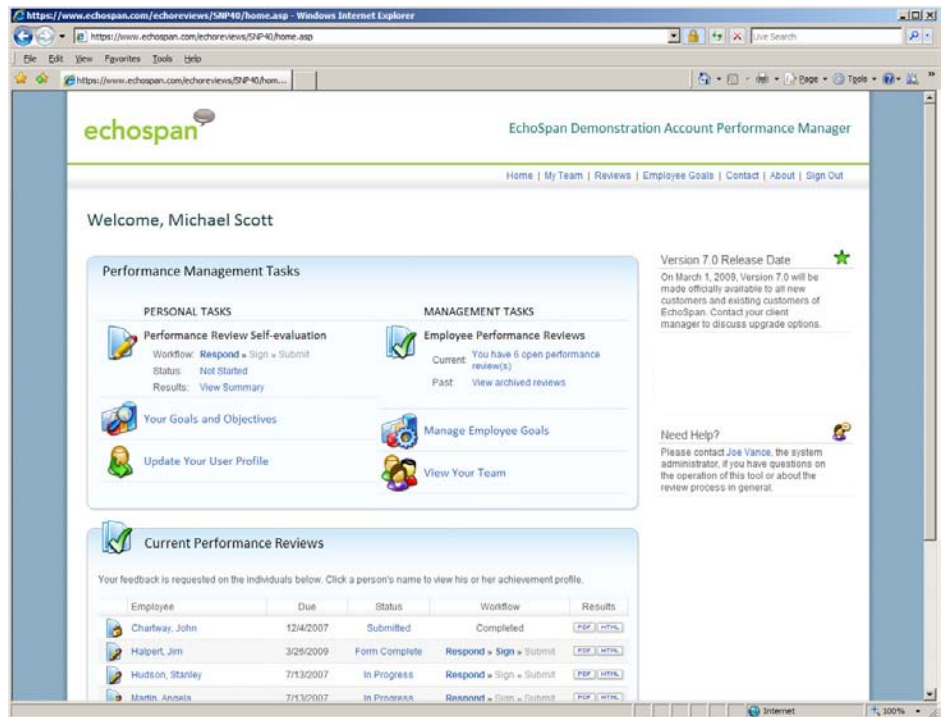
https://www.echospan.com/echoreviews/SNP40/home.asp - Windows Internet Explorer

https://www.echospan.com/echoreviews/SNP40/home.asp

Live Search

File Edit View Favorites Tools Help

https://www.echospan.com/echoreviews/SNP40/hom...

Page Tools

echospan

EchoSpan Demonstration Account Performance Manager

Home | My Team | Reviews | Employee Goals | Contact | About | Sign Out

Welcome, Michael Scott

Performance Management Tasks

PERSONAL TASKS

Performance Review Self-evaluation

Workflow: Respond » Sign » Submit

Status: Not Started

Results: View Summary

Your Goals and Objectives

Update Your User Profile

MANAGEMENT TASKS

Employee Performance Reviews

Current: You have 6 open performance review(s)

Past: View archived reviews

Manage Employee Goals

View Your Team

Version 7.0 Release Date

On March 1, 2009, Version 7.0 will be made officially available to all new customers and existing customers of EchoSpan. Contact your client manager to discuss upgrade options.

Need Help?

Please contact Joe Vance, the system administrator, if you have questions on the operation of this tool or about the review process in general.

Current Performance Reviews

Your feedback is requested on the individuals below. Click a person's name to view his or her achievement profile.

| Employee | Due | Status | Workflow | Results |
|---|---|---|---|---|
| Chartway, John | 12/4/2007 | Submitted | Completed | PDF HTML |
| Halpert, Jim | 3/26/2009 | Form Complete | Respond » Sign » Submit | PDF HTML |
| Hudson, Stanley | 7/13/2007 | In Progress | Respond » Sign » Submit | PDF HTML |
| Martin, Angela | 7/13/2007 | In Progress | Respond » Sign » Submit | PDF HTML |

Internet

100%